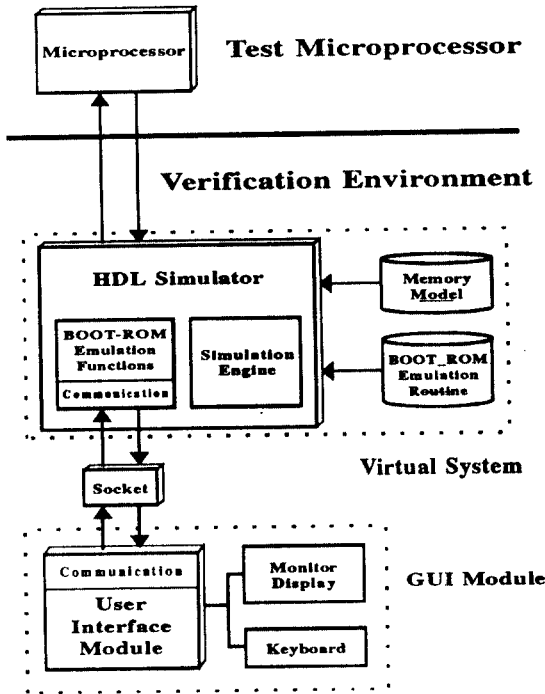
Microprocessor

Test Microprocessor

Verification Environment

HDL Simulator

Memory Model

BOOT-ROM Emulation Functions

Communication

Simulation Engine

BOOT_ROM Emulation Routine

Virtual System

Socket

Communication

User Interface Module

Monitor Display

Keyboard

GUI Module